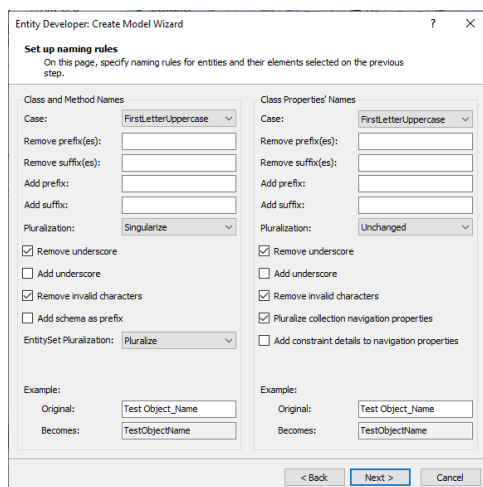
Entity Developer: Create Model Wizard ? ✕

Set up naming rules
On this page, specify naming rules for entities and their elements selected on the previous step.

Class and Method Names

Case: FirstLetterUppercase
Remove prefix(es):
Remove suffix(es):
Add prefix:
Add suffix:
Pluralization: Singularize
☑ Remove underscore
☐ Add underscore
☑ Remove invalid characters
☐ Add schema as prefix
EntitySet Pluralization: Pluralize

Example:
Original: Test Object_Name
Becomes: TestObjectName

Class Properties' Names

Case: FirstLetterUppercase
Remove prefix(es):
Remove suffix(es):
Add prefix:
Add suffix:
Pluralization: Unchanged
☑ Remove underscore
☐ Add underscore
☑ Remove invalid characters
☑ Pluralize collection navigation properties
☐ Add constraint details to navigation properties

Example:
Original: Test Object_Name
Becomes: TestObjectName

< Back Next > Cancel